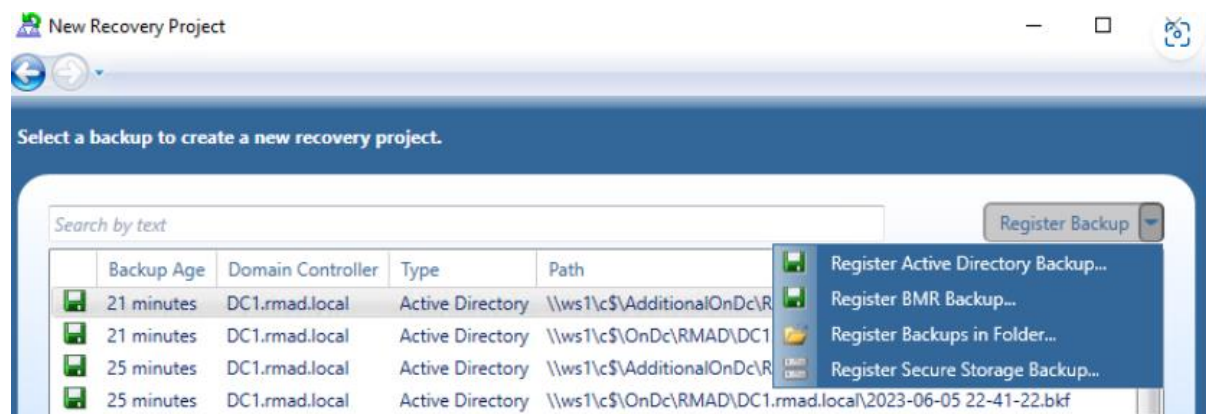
New Recovery Project

Select a backup to create a new recovery project.

Search by text

Register Backup

Register Active Directory Backup...
Register BMR Backup...
Register Backups in Folder...
Register Secure Storage Backup...

| | Backup Age | Domain Controller | Type | Path |
|---|---|---|---|---|
| | 21 minutes | DC1.rmad.local | Active Directory | \\ws1\c$\AdditionalOnDc\R |
| | 21 minutes | DC1.rmad.local | Active Directory | \\ws1\c$\OnDc\RMAD\DC1 |
| | 25 minutes | DC1.rmad.local | Active Directory | \\ws1\c$\AdditionalOnDc\R |
| | 25 minutes | DC1.rmad.local | Active Directory | \\ws1\c$\OnDc\RMAD\DC1.rmad.local\2023-06-05 22-41-22.bkf |